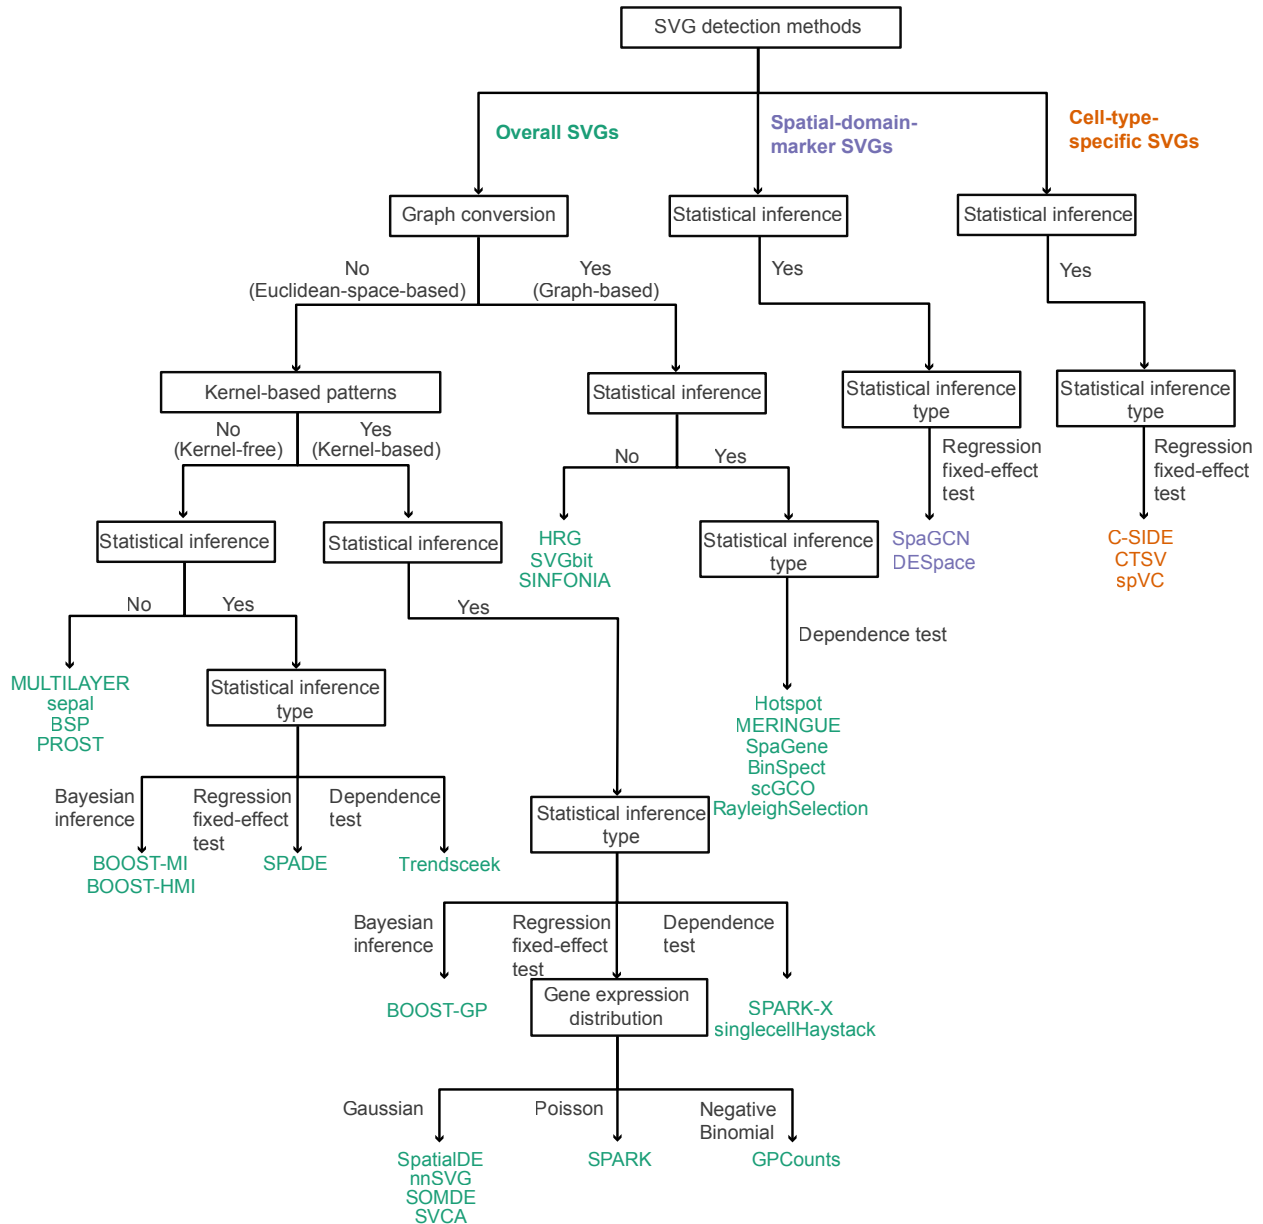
SVG detection methods

Overall SVGs

Spatial-domain-marker SVGs

Cell-type-specific SVGs

Graph conversion

Statistical inference

Statistical inference

No (Euclidean-space-based)

Yes (Graph-based)

Yes

Yes

Kernel-based patterns

Statistical inference

Statistical inference type

Statistical inference type

No (Kernel-free)

Yes (Kernel-based)

No

Yes

Regression fixed-effect test

Regression fixed-effect test

Statistical inference

Statistical inference

HRG
SVGbit
SINFONIA

Statistical inference type

SpaGCN
DESpace

C-SIDE
CTSV
spVC

No

Yes

Yes

Dependence test

MULTILAYER
sepal
BSP
PROST

Statistical inference type

Hotspot
MERINGUE
SpaGene
BinSpect
scGCO
RayleighSelection

Bayesian inference

Regression fixed-effect test

Dependence test

BOOST-MI
BOOST-HMI

SPADE

Trendsceek

Statistical inference type

Bayesian inference

Regression fixed-effect test

Dependence test

BOOST-GP

Gene expression distribution

SPARK-X
singlecellHaystack

Gaussian

Poisson

Negative Binomial

SpatialDE
nnSVG
SOMDE
SVCA

SPARK

GPCounts